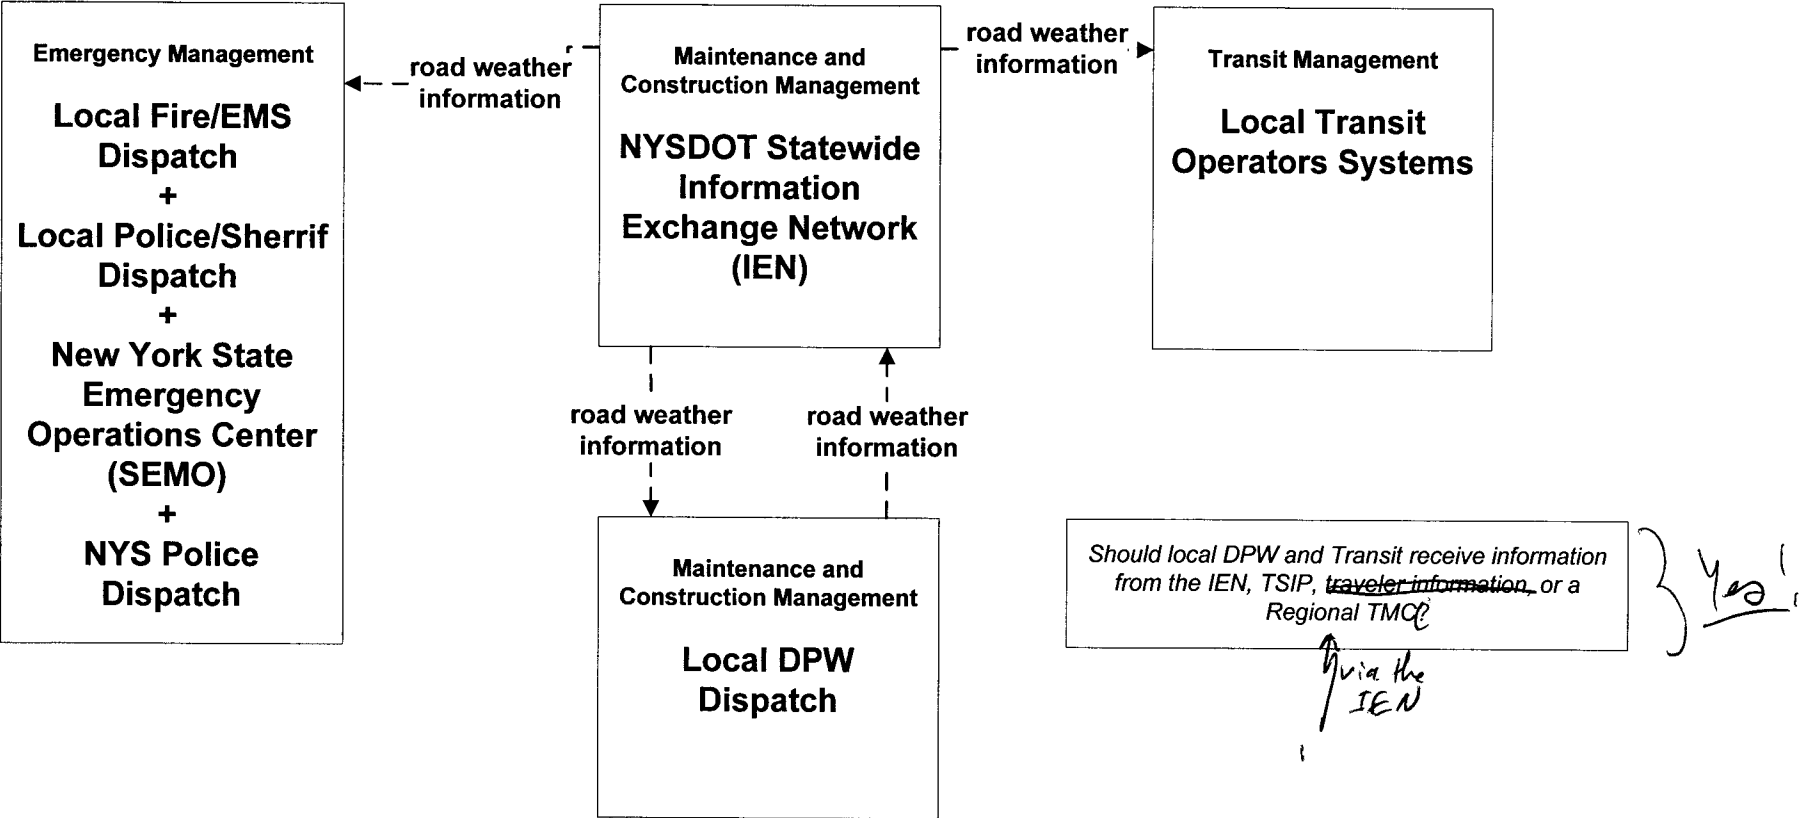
Emergency Management

Local Fire/EMS Dispatch
+
Local Police/Sherrif Dispatch
+
New York State Emergency Operations Center (SEMO)
+
NYS Police Dispatch

road weather information

Maintenance and Construction Management

NYSDOT Statewide Information Exchange Network (IEN)

road weather information

Transit Management

Local Transit Operators Systems

road weather information

road weather information

Maintenance and Construction Management

Local DPW Dispatch

Should local DPW and Transit receive information from the IEN, TSIP, traveler information, or a Regional TMC?

via the IEN

Yes!